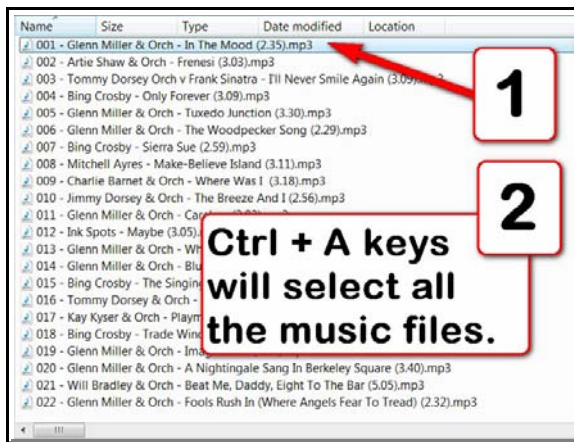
| Name | Size | Type | Date modified | Location |
|---|---|---|---|---|

001 - Glenn Miller & Orch - In The Mood (2.35).mp3
002 - Artie Shaw & Orch - Frenesi (3.03).mp3
003 - Tommy Dorsey Orch v Frank Sinatra - I'll Never Smile Again (3.0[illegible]
004 - Bing Crosby - Only Forever (3.09).mp3
005 - Glenn Miller & Orch - Tuxedo Junction (3.30).mp3
006 - Glenn Miller & Orch - The Woodpecker Song (2.29).mp3
007 - Bing Crosby - Sierra Sue (2.59).mp3
008 - Mitchell Ayres - Make-Believe Island (3.11).mp3
009 - Charlie Barnet & Orch - Where Was I (3.18).mp3
010 - Jimmy Dorsey & Orch - The Breeze And I (2.56).mp3
011 - Glenn Miller & Orch - Ca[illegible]
012 - Ink Spots - Maybe (3.05)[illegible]
013 - Glenn Miller & Orch - Wh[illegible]
014 - Glenn Miller & Orch - Blu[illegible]
015 - Bing Crosby - The Singin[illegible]
016 - Tommy Dorsey & Orch - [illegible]
017 - Kay Kyser & Orch - Playm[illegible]
018 - Bing Crosby - Trade Win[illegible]
019 - Glenn Miller & Orch - Ima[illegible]
020 - Glenn Miller & Orch - A Nightingale Sang In Berkeley Square (3.40).mp3
021 - Will Bradley & Orch - Beat Me, Daddy, Eight To The Bar (5.05).mp3
022 - Glenn Miller & Orch - Fools Rush In (Where Angels Fear To Tread) (2.32).mp3

1

2

Ctrl + A keys will select all the music files.